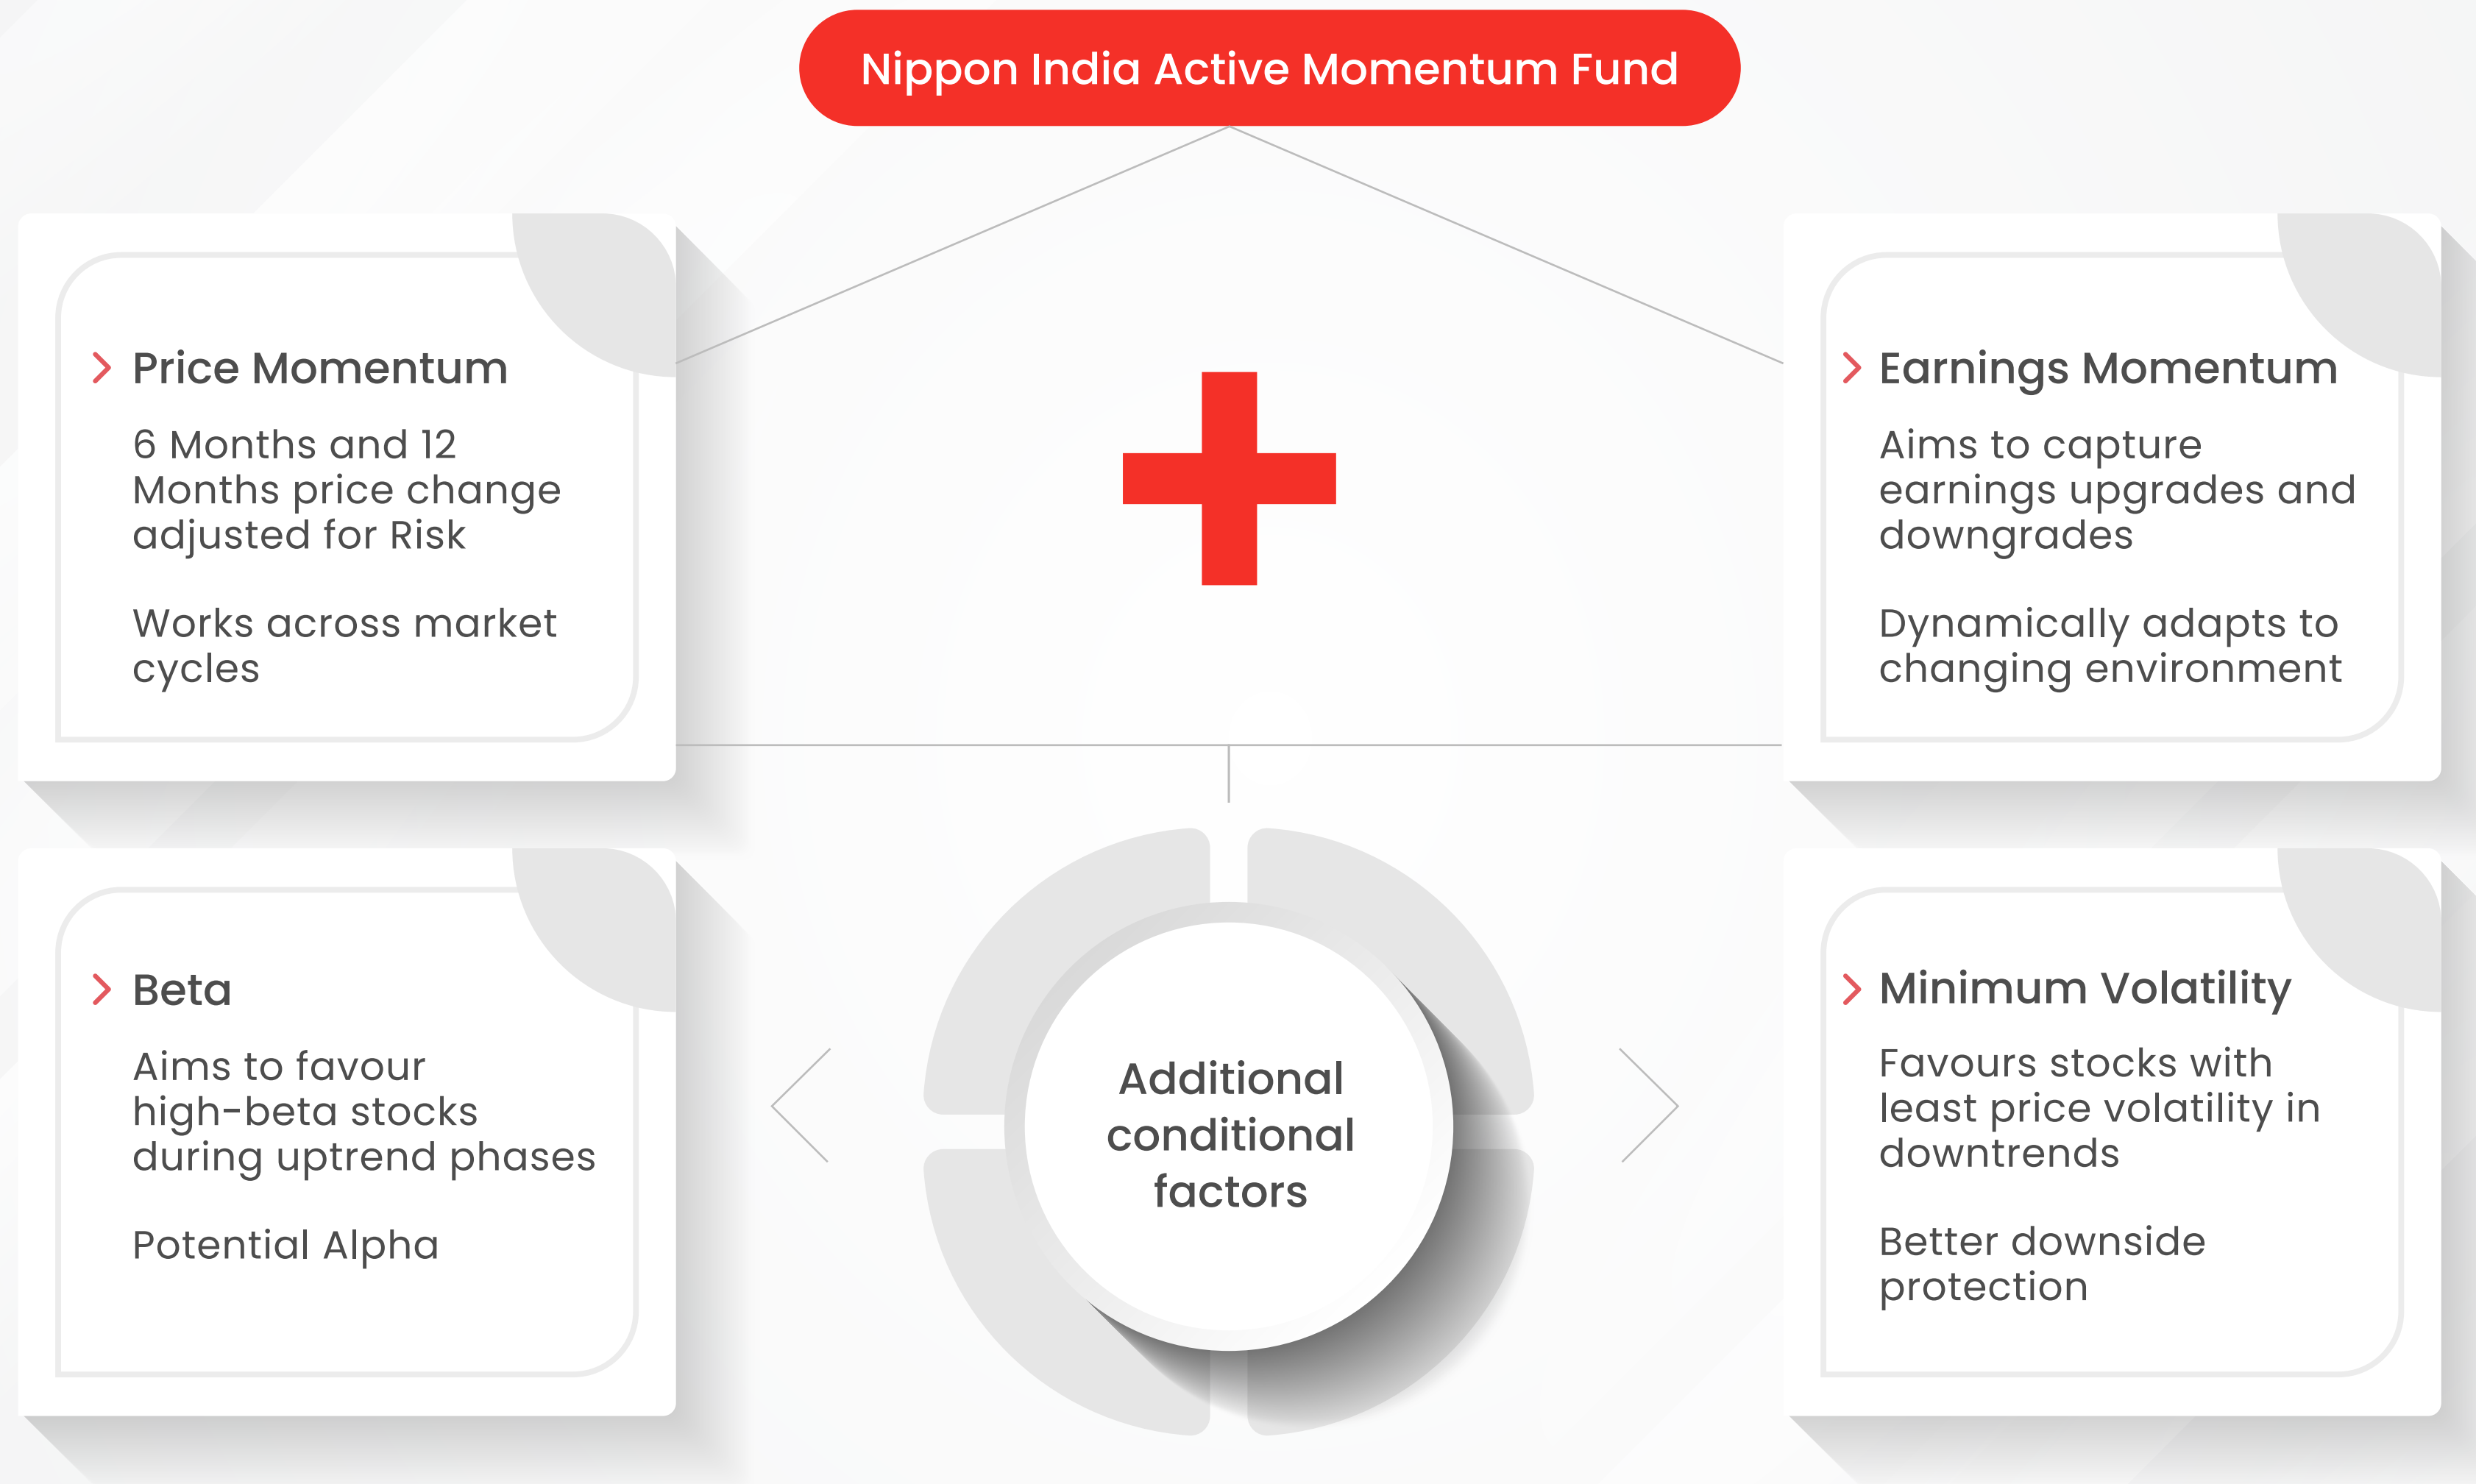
Nippon India Active Momentum Fund

Price Momentum

6 Months and 12 Months price change adjusted for Risk

Works across market cycles

Earnings Momentum

Aims to capture earnings upgrades and downgrades

Dynamically adapts to changing environment

Beta

Aims to favour high-beta stocks during uptrend phases

Potential Alpha

Additional conditional factors

Minimum Volatility

Favours stocks with least price volatility in downtrends

Better downside protection